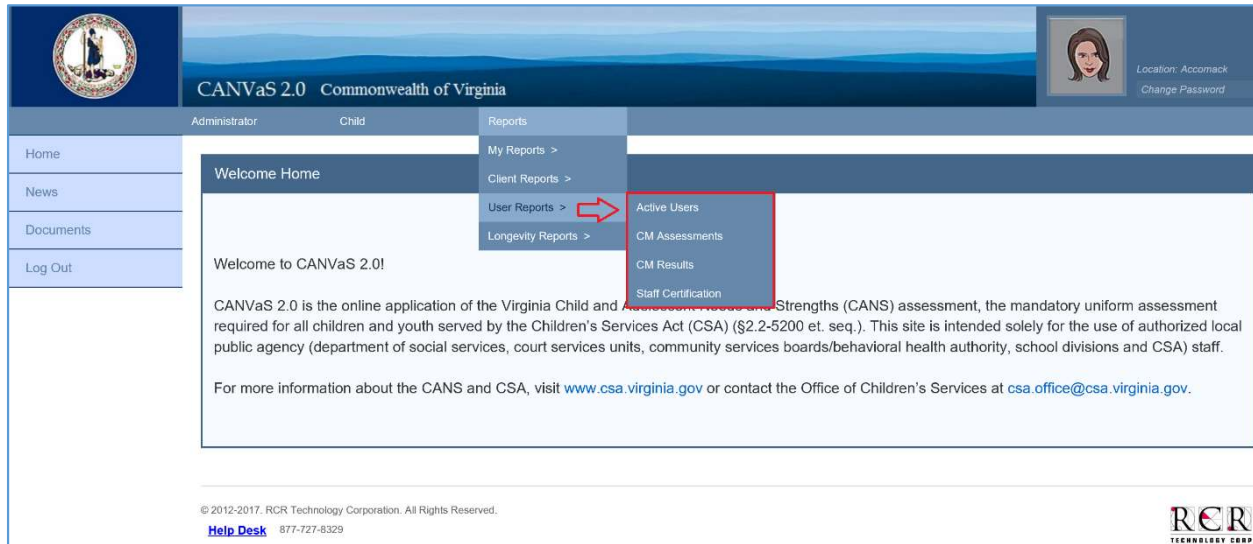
CANVaS 2.0 Commonwealth of Virginia

Location: Accomack
Change Password

Administrator Child Reports

My Reports >
Client Reports >
User Reports >
Longevity Reports >

Active Users
CM Assessments
CM Results
Staff Certification

Home
News
Documents
Log Out

Welcome Home

Welcome to CANVaS 2.0!

CANVaS 2.0 is the online application of the Virginia Child and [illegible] Strengths (CANS) assessment, the mandatory uniform assessment required for all children and youth served by the Children's Services Act (CSA) (§2.2-5200 et. seq.). This site is intended solely for the use of authorized local public agency (department of social services, court services units, community services boards/behavioral health authority, school divisions and CSA) staff.

For more information about the CANS and CSA, visit www.csa.virginia.gov or contact the Office of Children's Services at csa.office@csa.virginia.gov.

© 2012-2017. RCR Technology Corporation. All Rights Reserved.
Help Desk 877-727-8329

RCR
TECHNOLOGY CORP